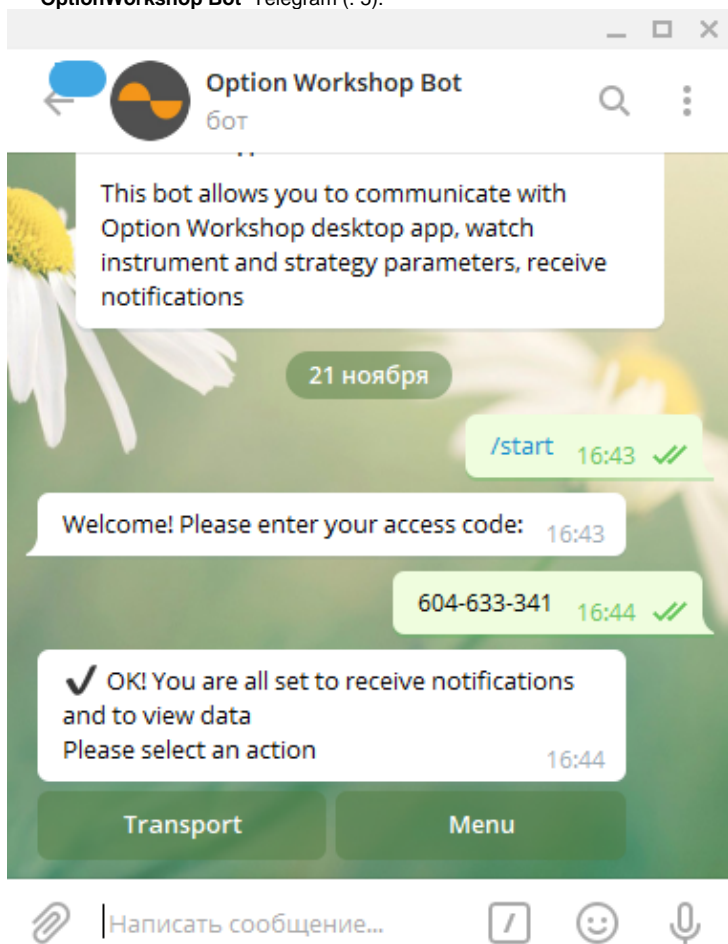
OptionWorkshop Bot Telegram (. 5).

Option Workshop Bot
бот

This bot allows you to communicate with Option Workshop desktop app, watch instrument and strategy parameters, receive notifications

21 ноября

/start 16:43

Welcome! Please enter your access code: 16:43

604-633-341 16:44

✔ OK! You are all set to receive notifications and to view data
Please select an action 16:44

Transport

Menu

Написать сообщение...